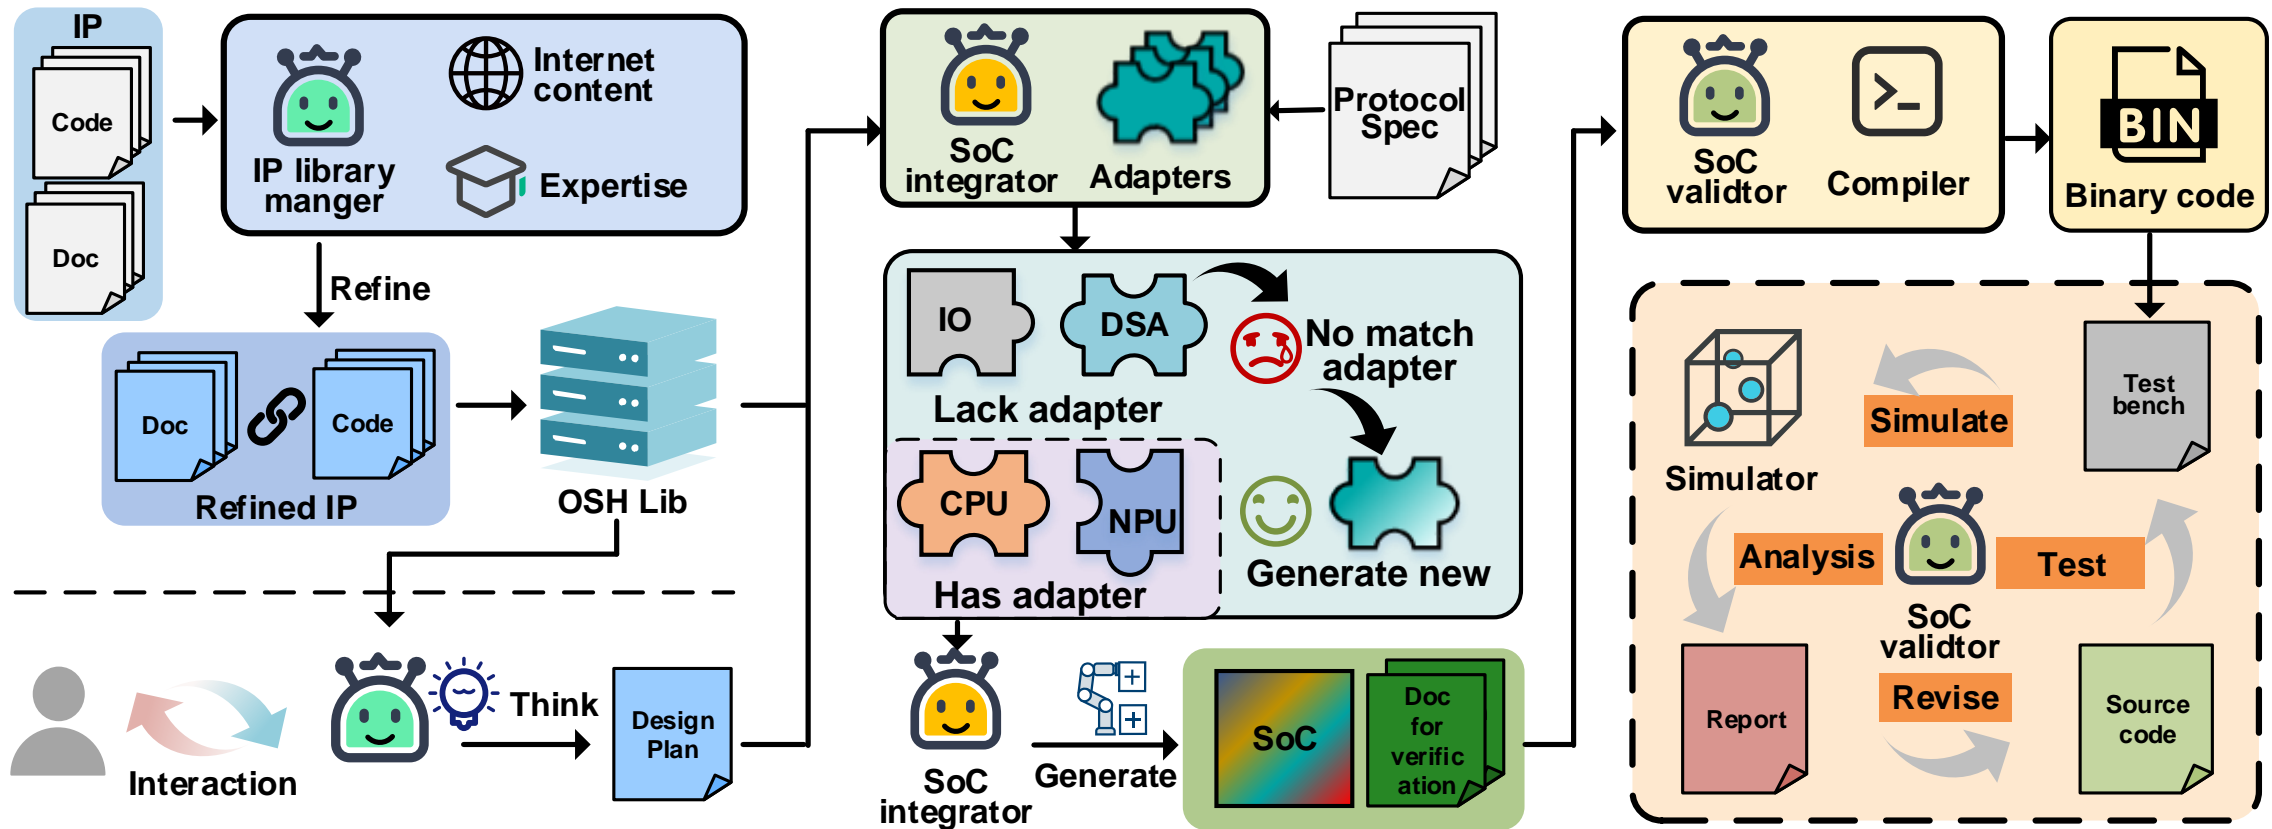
IP

Code

Doc

IP library manger

Internet content

Expertise

Refine

Doc

Code

Refined IP

OSH Lib

SoC integrator

Adapters

Protocol Spec

IO

DSA

No match adapter

Lack adapter

CPU

NPU

Has adapter

Generate new

SoC validtor

Compiler

BIN

Binary code

Test bench

Simulate

Simulator

Analysis

Test

SoC validtor

Report

Revise

Source code

Interaction

Think

Design Plan

SoC integrator

Generate

SoC

Doc for verification